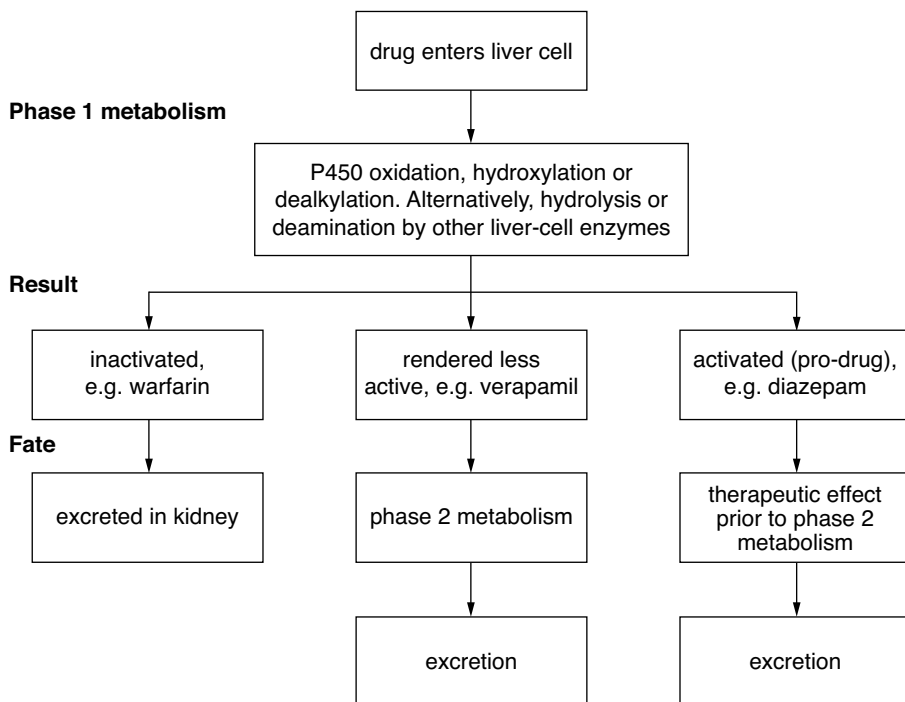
drug enters liver cell

Phase 1 metabolism

P450 oxidation, hydroxylation or dealkylation. Alternatively, hydrolysis or deamination by other liver-cell enzymes

Result

inactivated, e.g. warfarin

rendered less active, e.g. verapamil

activated (pro-drug), e.g. diazepam

Fate

excreted in kidney

phase 2 metabolism

therapeutic effect prior to phase 2 metabolism

excretion

excretion